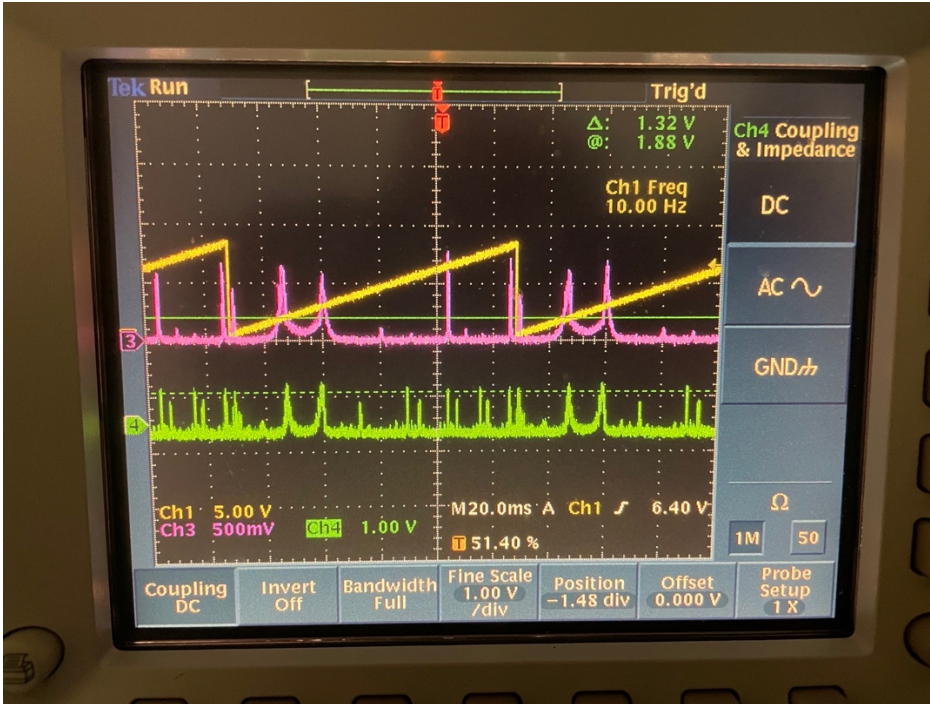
Tek Run

Trig'd

Δ: 1.32 V
@: 1.88 V

Ch1 Freq
10.00 Hz

Ch4 Coupling & Impedance

DC

AC ∿

GND

3

4

Ch1 5.00 V
Ch3 500mV Ch4 1.00 V

M20.0ms A Ch1 ⌠ 6.40 V

T 51.40 %

Ω

1M 50

Coupling DC

Invert Off

Bandwidth Full

Fine Scale 1.00 V /div

Position −1.48 div

Offset 0.000 V

Probe Setup 1 X